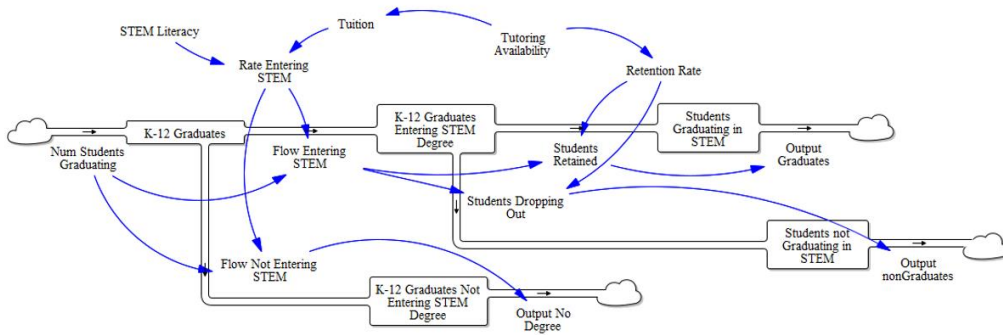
STEM Literacy

Tuition

Tutoring Availability

Rate Entering STEM

Retention Rate

K-12 Graduates

K-12 Graduates Entering STEM Degree

Students Graduating in STEM

Num Students Graduating

Flow Entering STEM

Students Retained

Output Graduates

Students Dropping Out

Students not Graduating in STEM

Flow Not Entering STEM

Output nonGraduates

K-12 Graduates Not Entering STEM Degree

Output No Degree